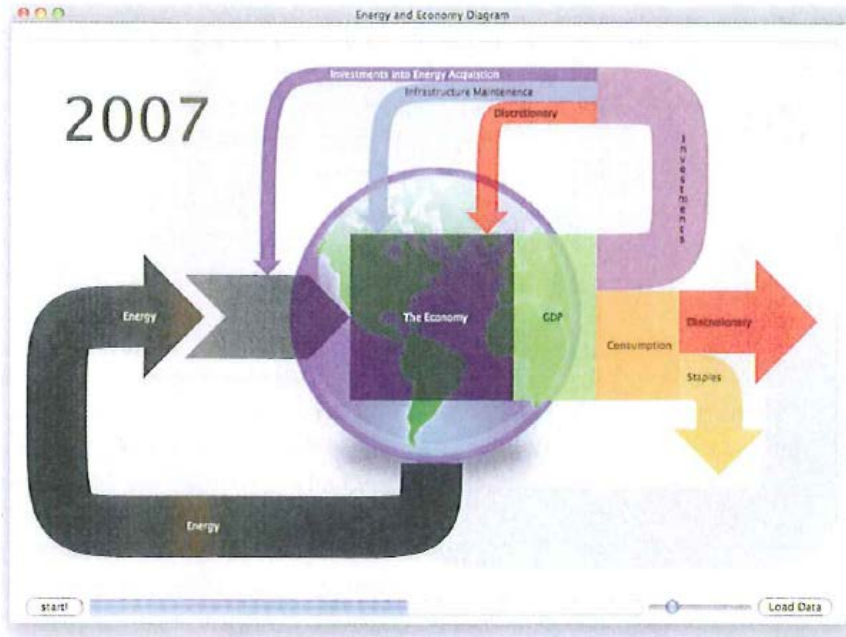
Energy and Economy Diagram

2007

Investments into Energy Acquisition

Infrastructure Maintenence

Discretionary

Investments

Energy

The Economy

GDP

Consumption

Discretionary

Staples

Energy

start!

Load Data